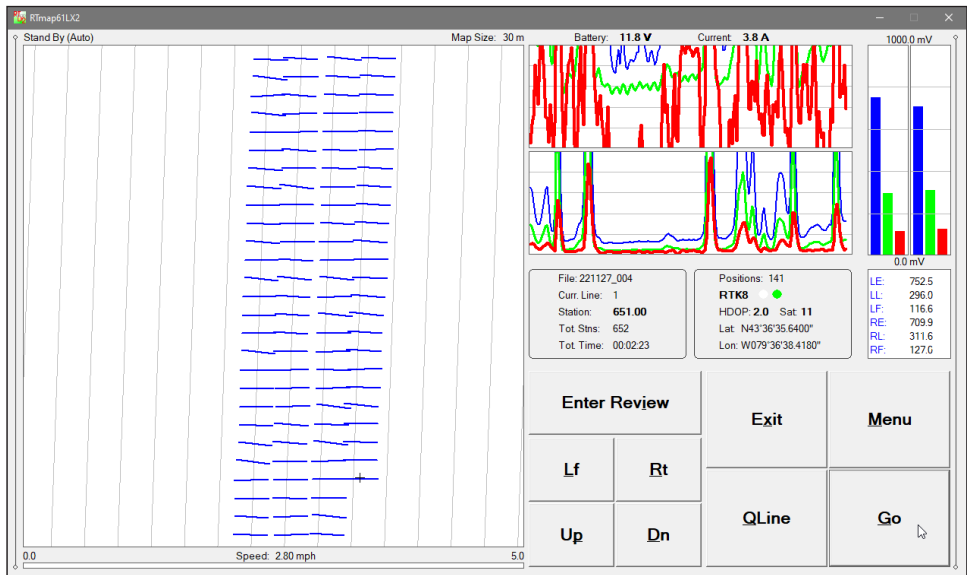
RTmap61LX2

Stand By (Auto)

Map Size: 30 m

Battery: 11.8 V

Current: 3.8 A

1000.0 mV

0.0 mV

File: 221127_004
Curr. Line: 1
Station: 651.00
Tot. Stns: 652
Tot. Time: 00:02:23

Positions: 141
RTK8
HDOP: 2.0 Sat: 11
Lat: N43°36'35.6400"
Lon: W079°36'38.4180"

| LE: | 752.5 |
|---|---|
| LL: | 296.0 |
| LF: | 116.6 |
| RE: | 709.9 |
| RL: | 311.6 |
| RF: | 127.0 |

Enter Review

Exit

Menu

Lf

Rt

Up

Dn

QLine

Go

0.0

Speed: 2.80 mph

5.0